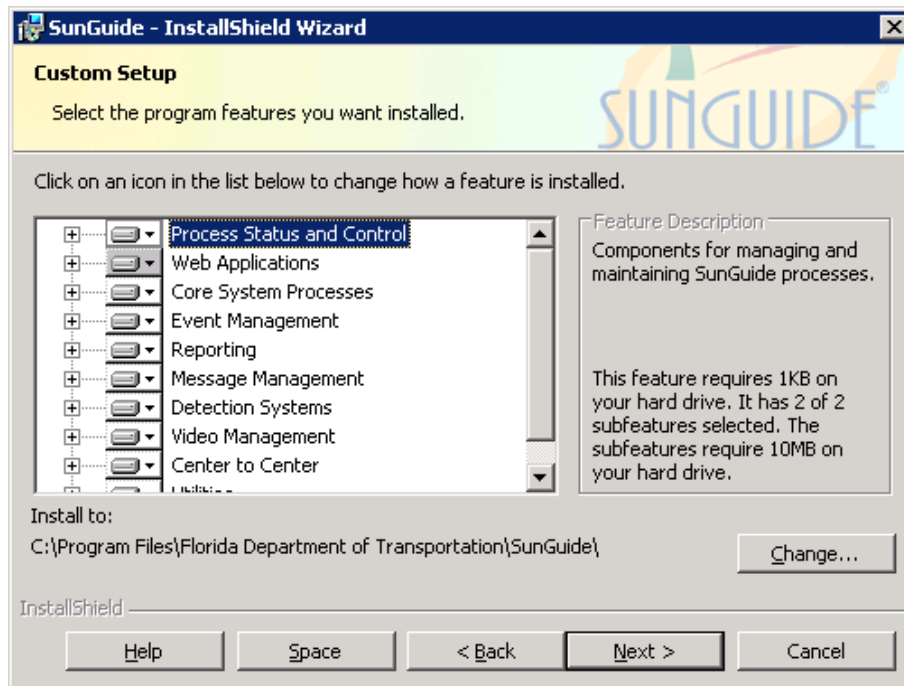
SunGuide - InstallShield Wizard

Custom Setup

Select the program features you want installed.

SUNGUIDE®

Click on an icon in the list below to change how a feature is installed.

Process Status and Control
Web Applications
Core System Processes
Event Management
Reporting
Message Management
Detection Systems
Video Management
Center to Center
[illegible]

Feature Description

Components for managing and maintaining SunGuide processes.

This feature requires 1KB on your hard drive. It has 2 of 2 subfeatures selected. The subfeatures require 10MB on your hard drive.

Install to:
C:\Program Files\Florida Department of Transportation\SunGuide\

Change...

InstallShield

Help Space < Back Next > Cancel